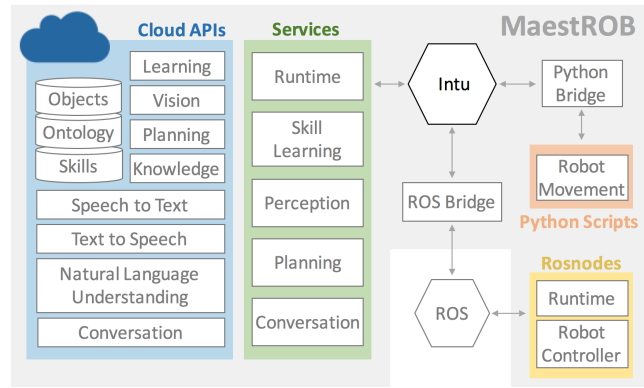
Cloud APIs

Objects
Ontology
Skills

Learning
Vision
Planning
Knowledge

Speech to Text
Text to Speech
Natural Language Understanding
Conversation

Services

Runtime
Skill Learning
Perception
Planning
Conversation

MaestROB

Intu
Python Bridge
Robot Movement
Python Scripts
ROS Bridge
ROS

Rosnodes
Runtime
Robot Controller